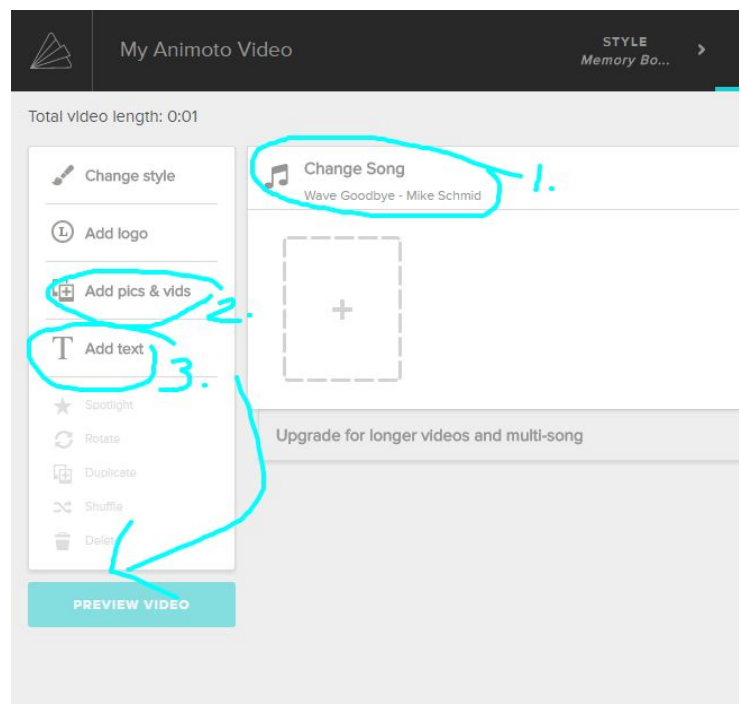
My Animoto Video

STYLE
Memory Bo...

Total video length: 0:01

Change style

Add logo

Add pics & vids

Add text

Spotlight

Rotate

Duplicate

Shuffle

Delete

PREVIEW VIDEO

Change Song
Wave Goodbye - Mike Schmid

1.

2.

3.

+

Upgrade for longer videos and multi-song